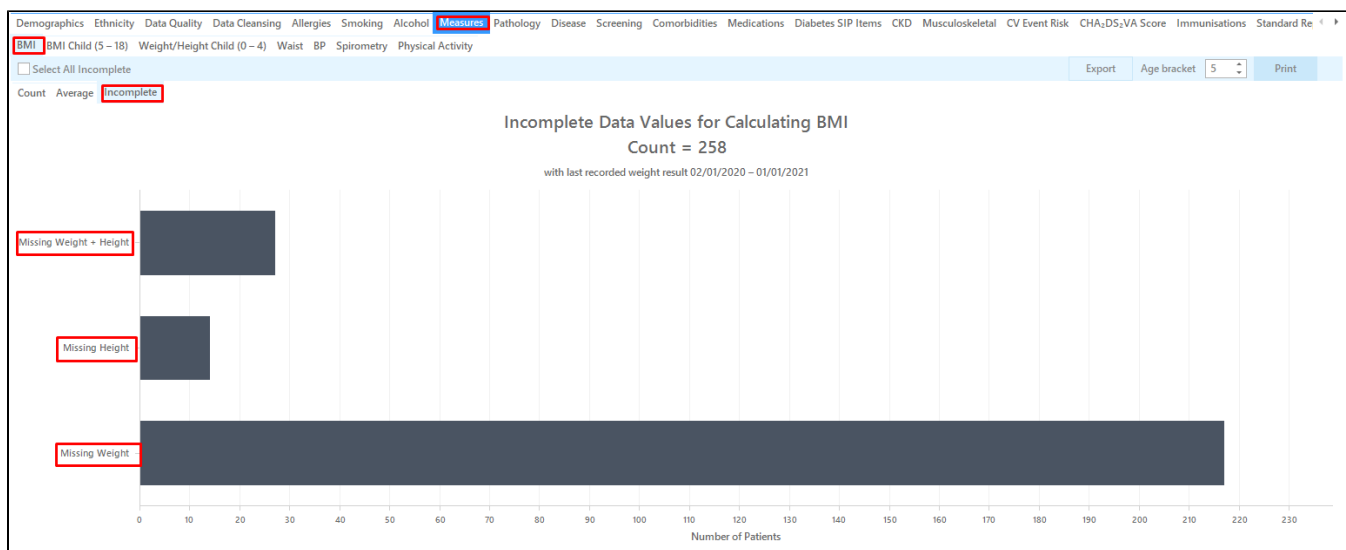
Demographics Ethnicity Data Quality Data Cleansing Allergies Smoking Alcohol Measures Pathology Disease Screening Comorbidities Medications Diabetes SIP Items CKD Musculoskeletal CV Event Risk CHA₂DS₂VA Score Immunisations Standard Re

BMI BMI Child (5 – 18) Weight/Height Child (0 – 4) Waist BP Spirometry Physical Activity

Select All Incomplete

Export Age bracket 5 Print

Count Average Incomplete

Incomplete Data Values for Calculating BMI

Count = 258

with last recorded weight result 02/01/2020 – 01/01/2021

Missing Weight + Height

Missing Height

Missing Weight

0 10 20 30 40 50 60 70 80 90 100 110 120 130 140 150 160 170 180 190 200 210 220 230

Number of Patients